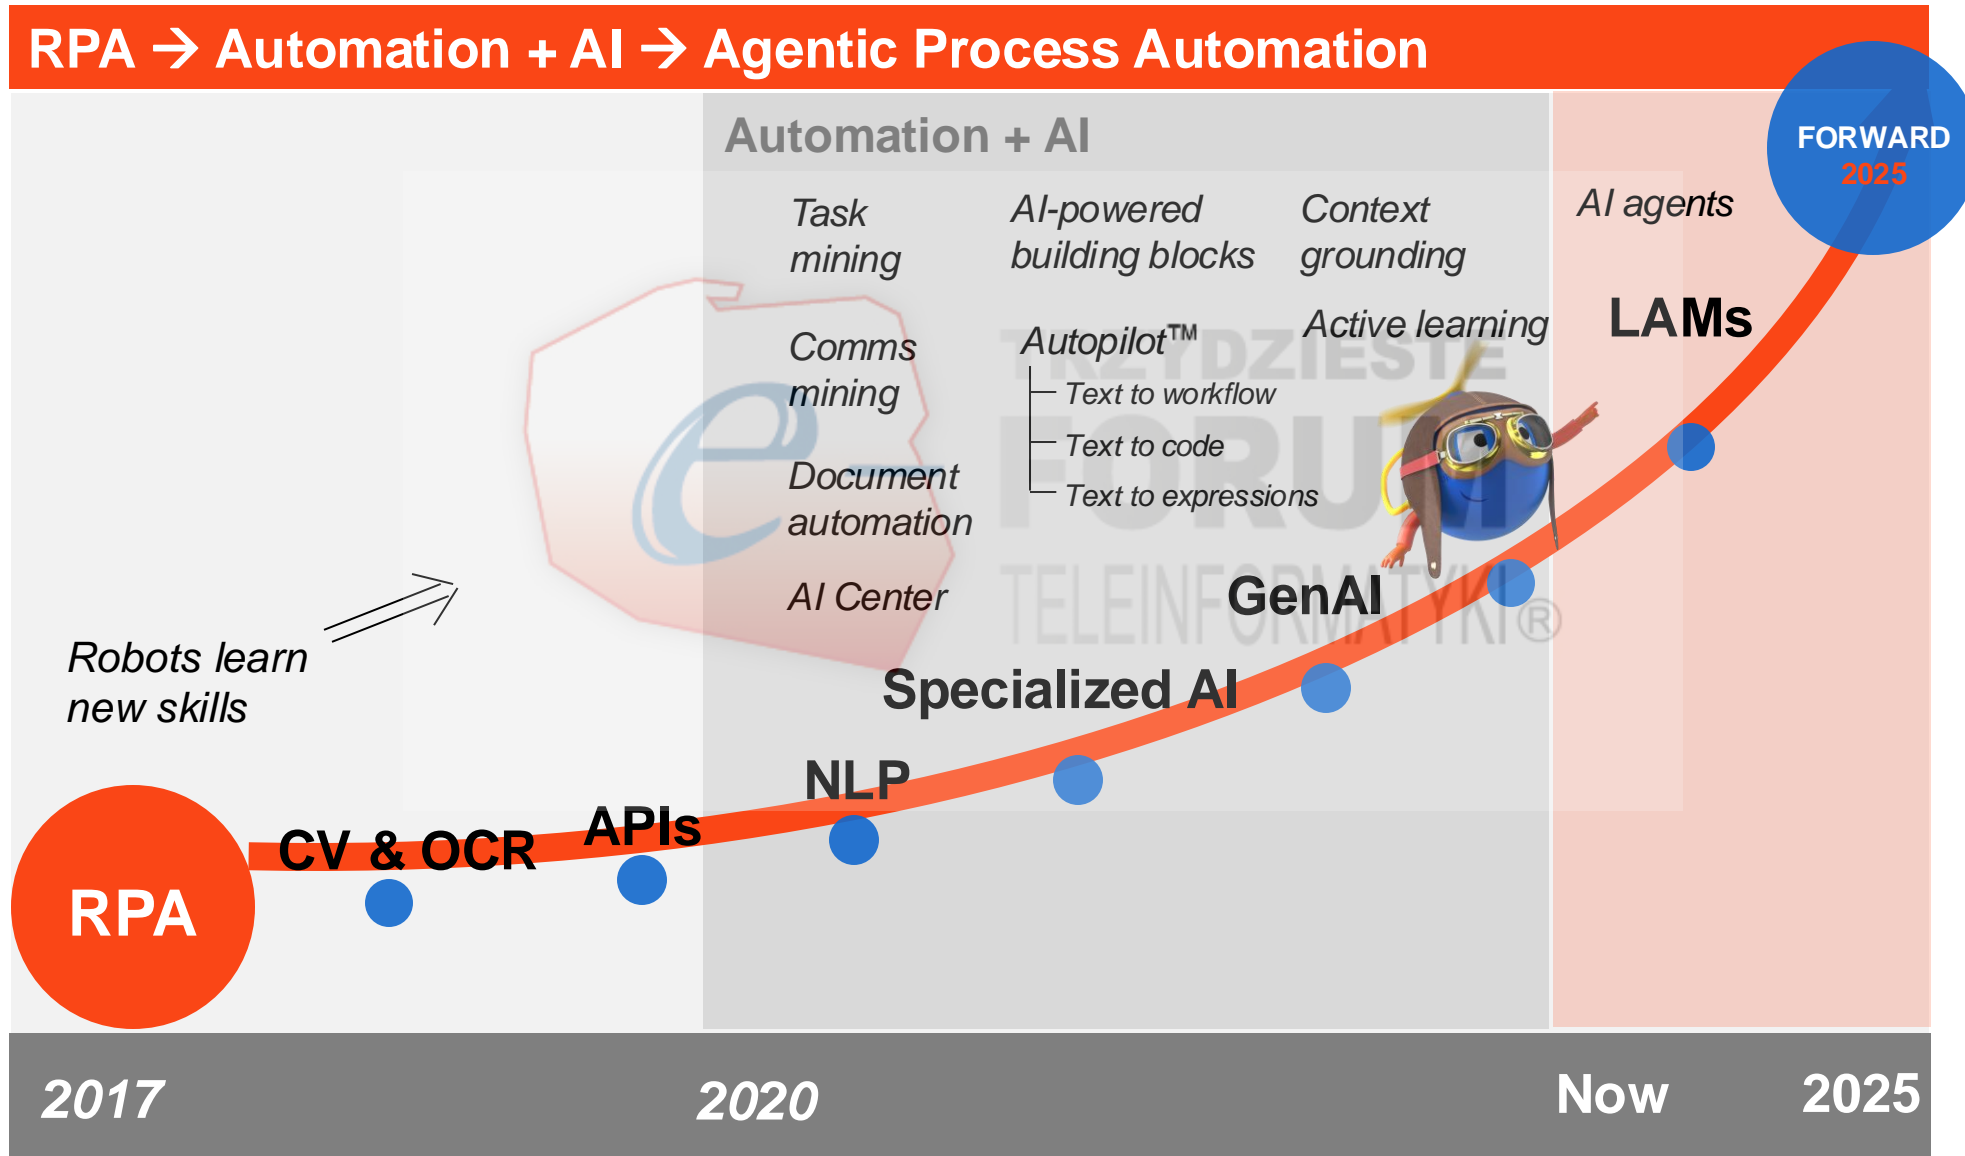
RPA → Automation + AI → Agentic Process Automation

FORWARD
2025

Automation + AI

Task mining

AI-powered building blocks

Context grounding

AI agents

Comms mining

Autopilot™
Text to workflow
Text to code
Text to expressions

Active learning

LAMs

Document automation

AI Center

TRZYDZIESTE
FORUM
TELEINFORMATYKI®

GenAI

Robots learn new skills

Specialized AI

NLP

APIs

CV & OCR

RPA

2017

2020

Now

2025